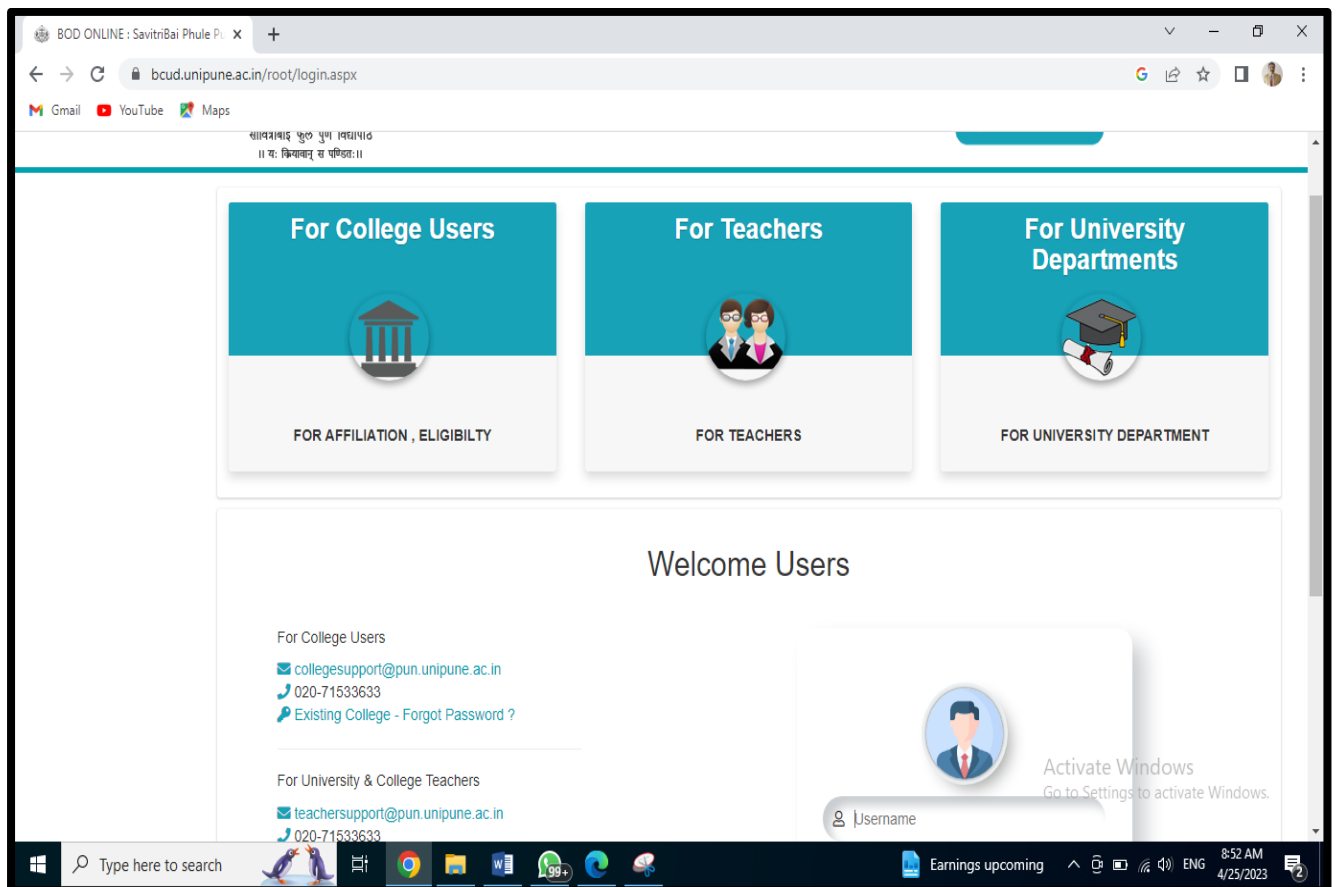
BOD ONLINE : SavitriBai Phule Pu ×

bcud.unipune.ac.in/root/login.aspx

Gmail YouTube Maps

सावित्रीबाई फुले पुणे विद्यापीठ
।। यः क्रियावान् स पण्डितः ।।

For College Users

FOR AFFILIATION , ELIGIBILTY

For Teachers

FOR TEACHERS

For University Departments

FOR UNIVERSITY DEPARTMENT

Welcome Users

For College Users

collegesupport@pun.unipune.ac.in
020-71533633
Existing College - Forgot Password ?

For University & College Teachers

teachersupport@pun.unipune.ac.in
020-71533633

Username

Activate Windows
Go to Settings to activate Windows.

Type here to search

99+

Earnings upcoming

ENG

8:52 AM
4/25/2023

2